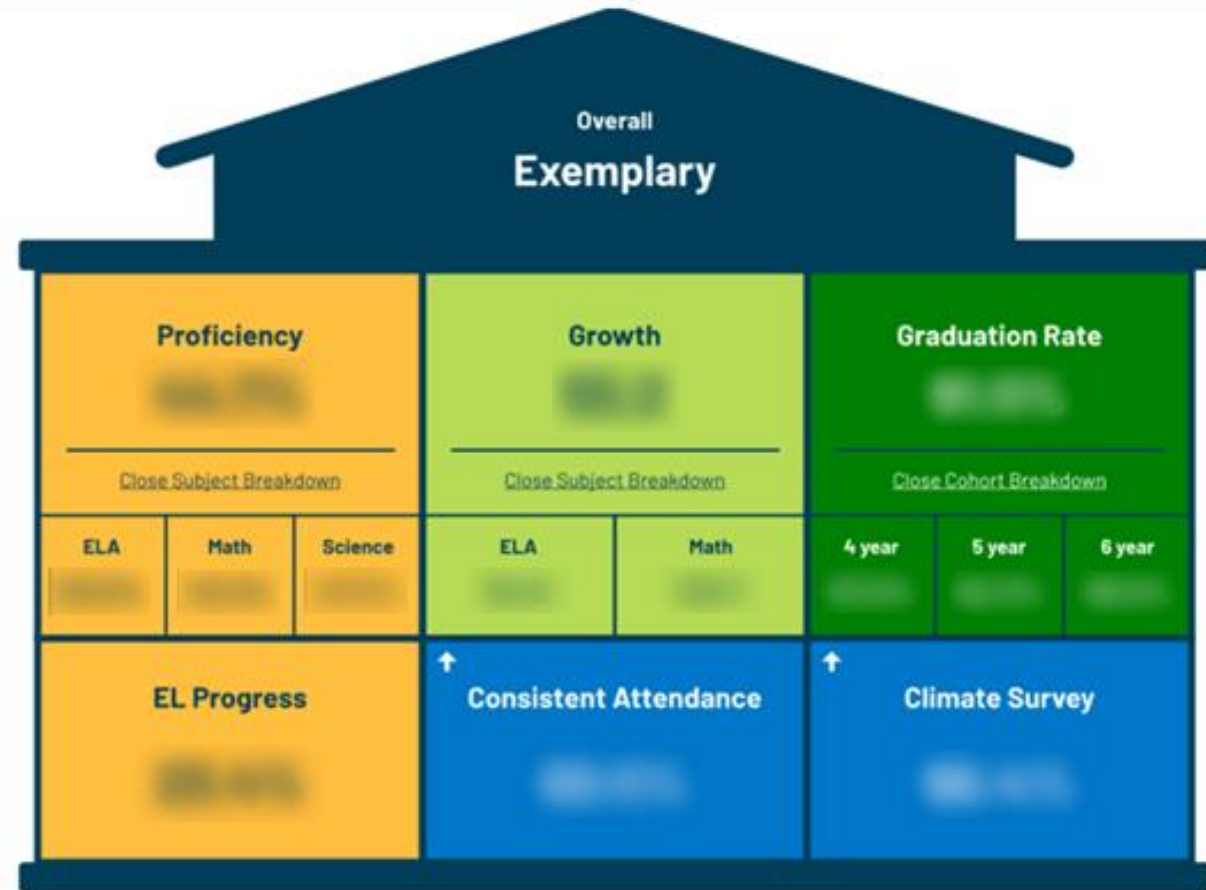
Overall
Exemplary

Proficiency
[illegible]
Close Subject Breakdown

| ELA | Math | Science |
|---|---|---|
| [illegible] | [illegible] | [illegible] |

Growth
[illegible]
Close Subject Breakdown

| ELA | Math |
|---|---|
| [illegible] | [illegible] |

Graduation Rate
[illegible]
Close Cohort Breakdown

| 4 year | 5 year | 6 year |
|---|---|---|
| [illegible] | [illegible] | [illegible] |

EL Progress
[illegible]

Consistent Attendance
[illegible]

Climate Survey
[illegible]